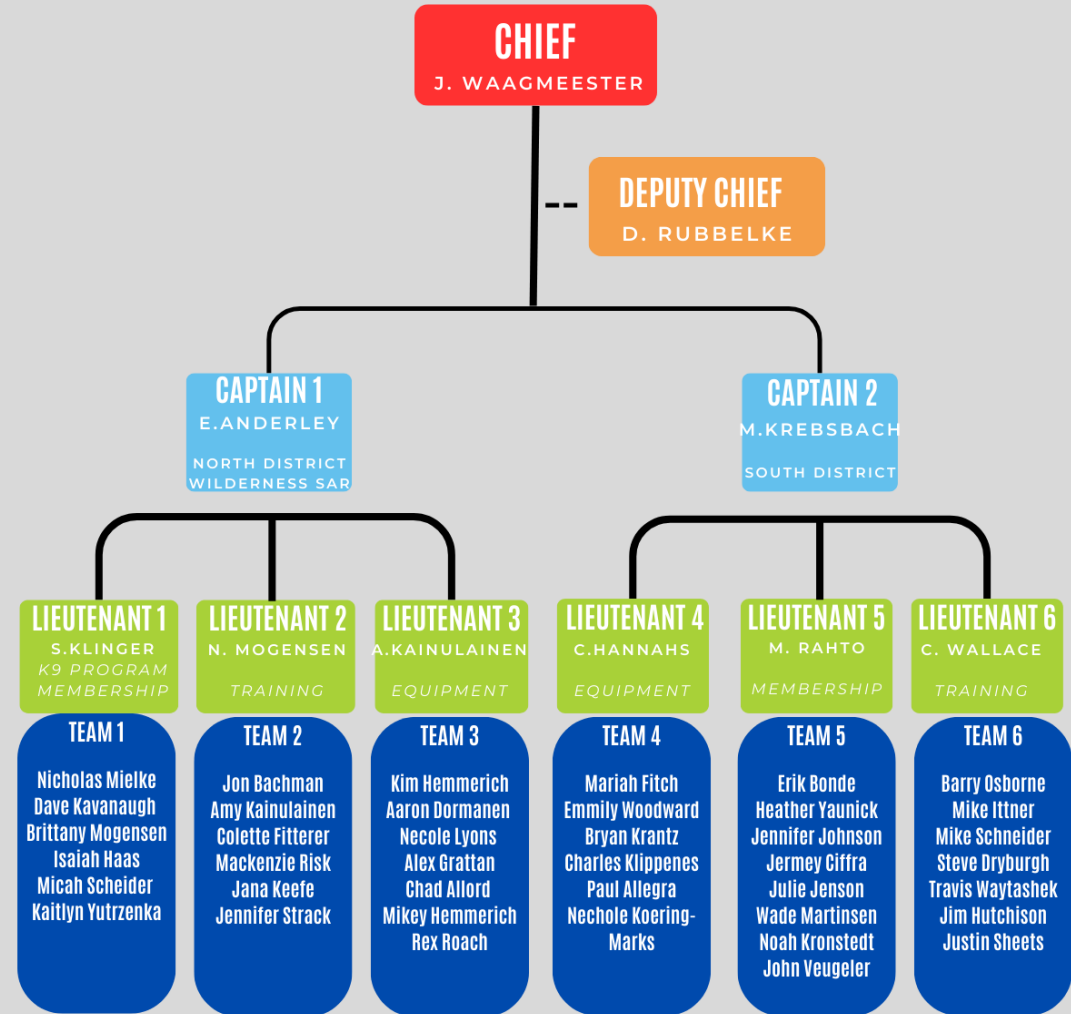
CHIEF
J. WAAGMEESTER

--

DEPUTY CHIEF
D. RUBBELKE

CAPTAIN 1
E.ANDERLEY
NORTH DISTRICT WILDERNESS SAR

CAPTAIN 2
M.KREBSBACH
SOUTH DISTRICT

LIEUTENANT 1
S.KLINGER
K9 PROGRAM
MEMBERSHIP

LIEUTENANT 2
N. MOGENSEN
TRAINING

LIEUTENANT 3
A.KAINULAINEN
EQUIPMENT

LIEUTENANT 4
C.HANNAHS
EQUIPMENT

LIEUTENANT 5
M. RAHTO
MEMBERSHIP

LIEUTENANT 6
C. WALLACE
TRAINING

TEAM 1
Nicholas Mielke
Dave Kavanaugh
Brittany Mogensen
Isaiah Haas
Micah Scheider
Kaitlyn Yutrzenka

TEAM 2
Jon Bachman
Amy Kainulainen
Colette Fitterer
Mackenzie Risk
Jana Keefe
Jennifer Strack

TEAM 3
Kim Hemmerich
Aaron Dormanen
Necole Lyons
Alex Grattan
Chad Allord
Mikey Hemmerich
Rex Roach

TEAM 4
Mariah Fitch
Emmily Woodward
Bryan Krantz
Charles Klippenes
Paul Allegra
Nechole Koering-Marks

TEAM 5
Erik Bonde
Heather Yaunick
Jennifer Johnson
Jermey Ciffra
Julie Jenson
Wade Martinsen
Noah Kronstedt
John Veugeler

TEAM 6
Barry Osborne
Mike Ittner
Mike Schneider
Steve Dryburgh
Travis Waytashek
Jim Hutchison
Justin Sheets